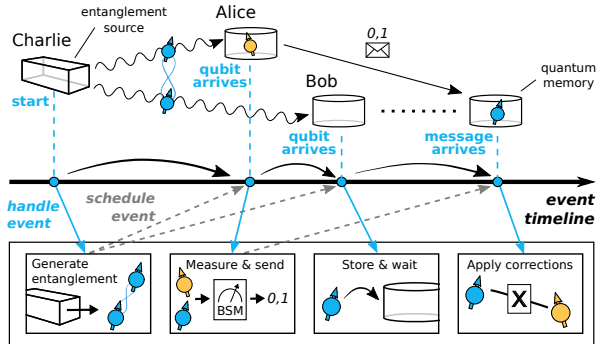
entanglement source

Charlie

Alice

0,1

quantum memory

Bob

start

qubit arrives

qubit arrives

message arrives

handle event

schedule event

event timeline

Generate entanglement

Measure & send

BSM

0,1

Store & wait

Apply corrections

X